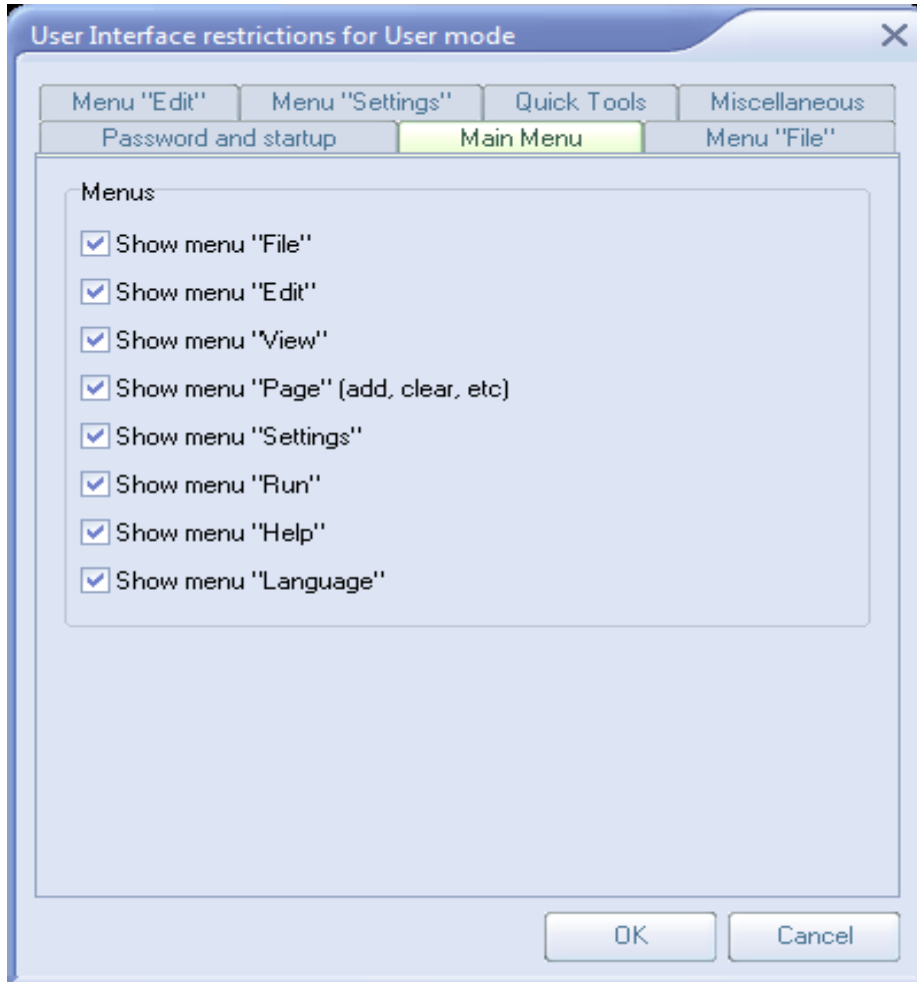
User Interface restrictions for User mode

Menu "Edit" | Menu "Settings" | Quick Tools | Miscellaneous
Password and startup | Main Menu | Menu "File"

Menus

Show menu "File"

Show menu "Edit"

Show menu "View"

Show menu "Page" (add, clear, etc)

Show menu "Settings"

Show menu "Run"

Show menu "Help"

Show menu "Language"

OK Cancel